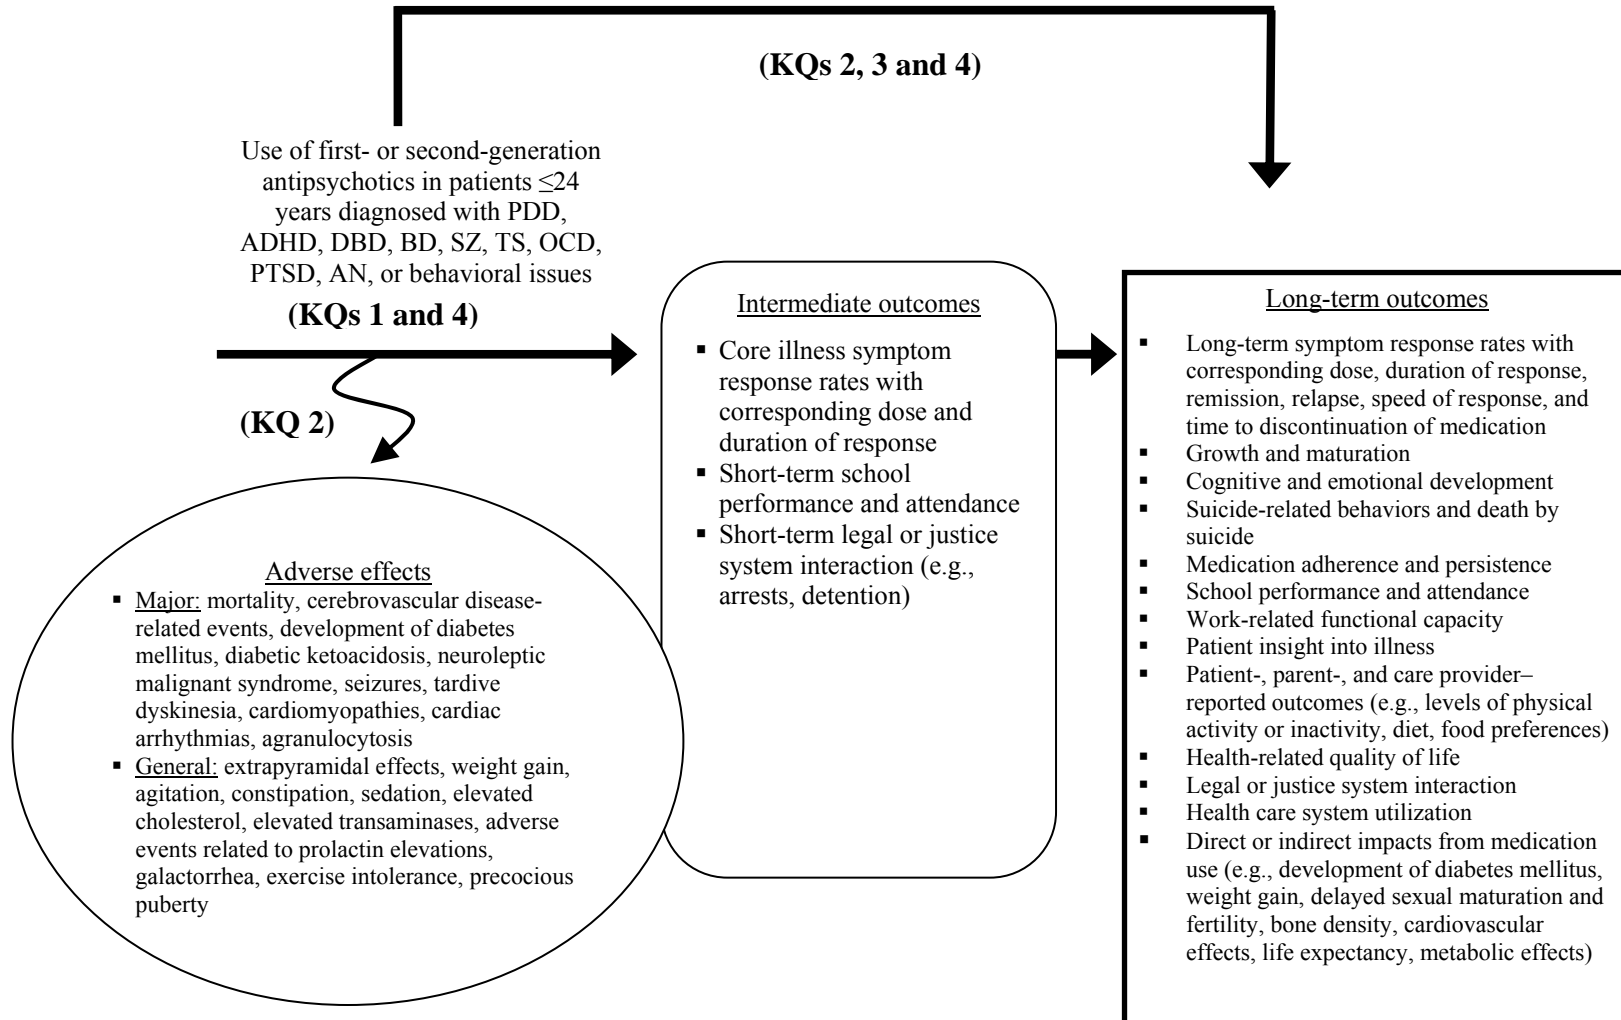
(KQs 2, 3 and 4)

Use of first- or second-generation antipsychotics in patients $\leq$24 years diagnosed with PDD, ADHD, DBD, BD, SZ, TS, OCD, PTSD, AN, or behavioral issues

(KQs 1 and 4)

(KQ 2)

Adverse effects
▪ Major: mortality, cerebrovascular disease-related events, development of diabetes mellitus, diabetic ketoacidosis, neuroleptic malignant syndrome, seizures, tardive dyskinesia, cardiomyopathies, cardiac arrhythmias, agranulocytosis
▪ General: extrapyramidal effects, weight gain, agitation, constipation, sedation, elevated cholesterol, elevated transaminases, adverse events related to prolactin elevations, galactorrhea, exercise intolerance, precocious puberty

Intermediate outcomes
▪ Core illness symptom response rates with corresponding dose and duration of response
▪ Short-term school performance and attendance
▪ Short-term legal or justice system interaction (e.g., arrests, detention)

Long-term outcomes
▪ Long-term symptom response rates with corresponding dose, duration of response, remission, relapse, speed of response, and time to discontinuation of medication
▪ Growth and maturation
▪ Cognitive and emotional development
▪ Suicide-related behaviors and death by suicide
▪ Medication adherence and persistence
▪ School performance and attendance
▪ Work-related functional capacity
▪ Patient insight into illness
▪ Patient-, parent-, and care provider–reported outcomes (e.g., levels of physical activity or inactivity, diet, food preferences)
▪ Health-related quality of life
▪ Legal or justice system interaction
▪ Health care system utilization
▪ Direct or indirect impacts from medication use (e.g., development of diabetes mellitus, weight gain, delayed sexual maturation and fertility, bone density, cardiovascular effects, life expectancy, metabolic effects)